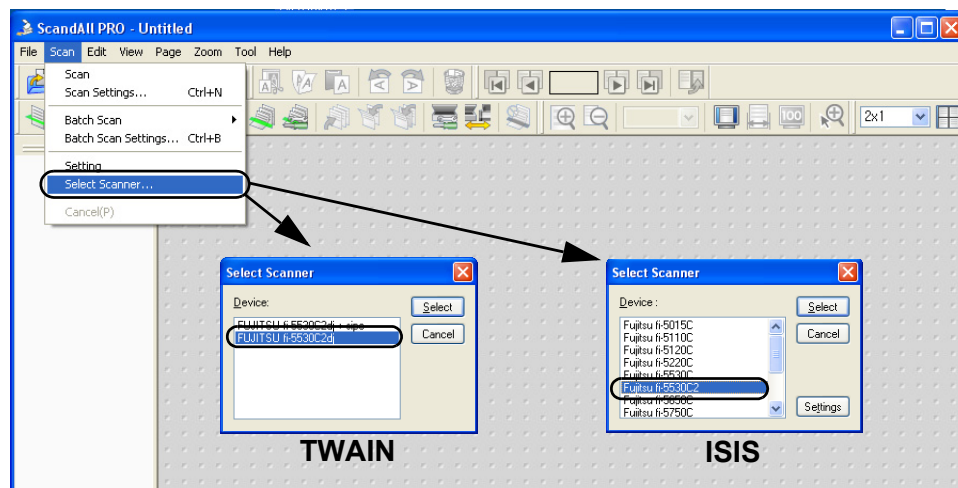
ScandAll PRO - Untitled

File Scan Edit View Page Zoom Tool Help

Scan
Scan Settings... Ctrl+N
Batch Scan
Batch Scan Settings... Ctrl+B
Setting
Select Scanner...
Cancel(P)

2x1

Select Scanner

Device:

FUJITSU fi-5530C2dj + sipc
FUJITSU fi-5530C2dj

Select
Cancel

TWAIN

Select Scanner

Device :

Fujitsu fi-5015C
Fujitsu fi-5110C
Fujitsu fi-5120C
Fujitsu fi-5220C
Fujitsu fi-5530C
Fujitsu fi-5530C2
Fujitsu fi-5650C
Fujitsu fi-5750C

Select
Cancel
Settings

ISIS